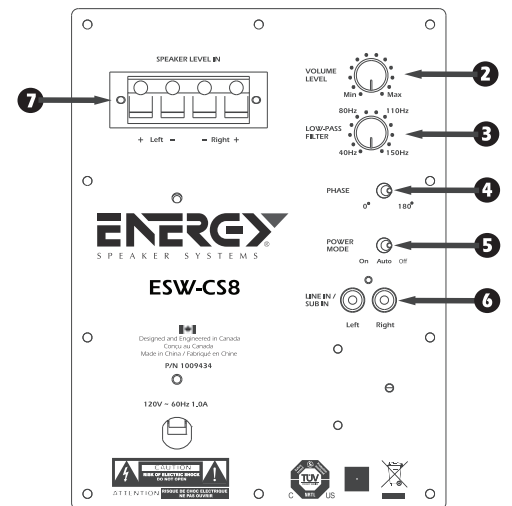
SPEAKER LEVEL IN

7

+ Left − − Right +

VOLUME LEVEL

Min Max

2

80Hz 110Hz

LOW-PASS FILTER

40Hz 150Hz

3

PHASE

0° 180°

4

POWER MODE

On Auto Off

5

LINE IN / SUB IN

Left Right

6

ENERGY®

SPEAKER SYSTEMS

ESW-CS8

Designed and Engineered in Canada
Conçu au Canada
Made in China / Fabriqué en Chine

P/N 1009434

120V ~ 60Hz 1.0A

CAUTION
RISK OF ELECTRIC SHOCK
DO NOT OPEN

ATTENTION RISQUE DE CHOC ELECTRIQUE NE PAS OUVRIR

TÜV
NRTL
C US